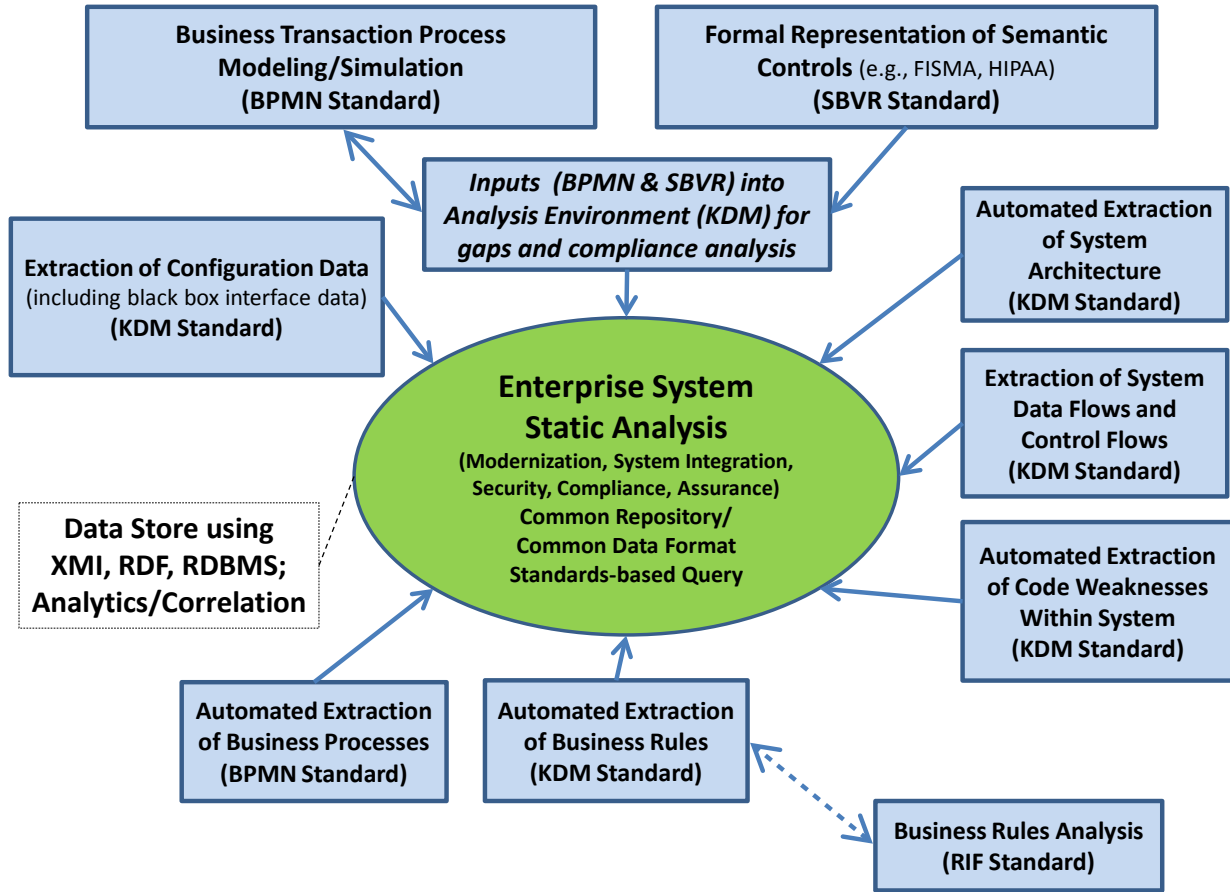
Business Transaction Process Modeling/Simulation (BPMN Standard)

Formal Representation of Semantic Controls (e.g., FISMA, HIPAA) (SBVR Standard)

Inputs (BPMN & SBVR) into Analysis Environment (KDM) for gaps and compliance analysis

Extraction of Configuration Data (including black box interface data) (KDM Standard)

Automated Extraction of System Architecture (KDM Standard)

Enterprise System Static Analysis
(Modernization, System Integration, Security, Compliance, Assurance)
Common Repository/ Common Data Format Standards-based Query

Extraction of System Data Flows and Control Flows (KDM Standard)

Data Store using XMI, RDF, RDBMS; Analytics/Correlation

Automated Extraction of Code Weaknesses Within System (KDM Standard)

Automated Extraction of Business Processes (BPMN Standard)

Automated Extraction of Business Rules (KDM Standard)

Business Rules Analysis (RIF Standard)